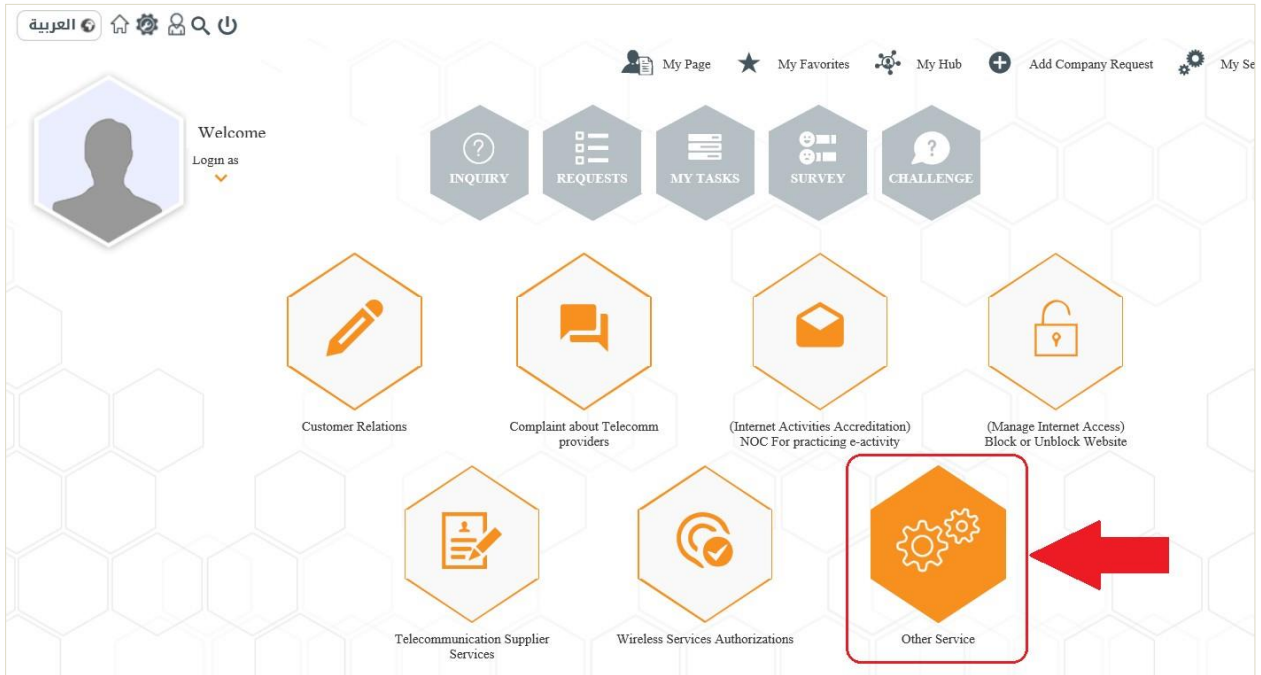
العربية

My Page My Favorites My Hub Add Company Request My Se

Welcome
Login as

INQUIRY
REQUESTS
MY TASKS
SURVEY
CHALLENGE

Customer Relations

Complaint about Telecomm providers

(Internet Activities Accreditation) NOC For practicing e-activity

(Manage Internet Access) Block or Unblock Website

Telecommunication Supplier Services

Wireless Services Authorizations

Other Service